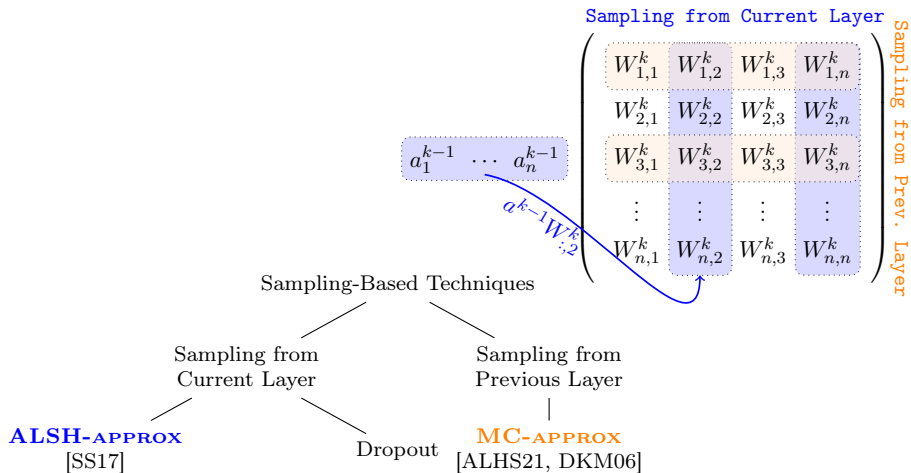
Sampling from Current Layer

Sampling from Prev. Layer

$a_1^{k-1} \cdots a_n^{k-1}$

$a^{k-1}W_{:,2}^k$

| $W_{1,1}^k$ | $W_{1,2}^k$ | $W_{1,3}^k$ | $W_{1,n}^k$ |
|---|---|---|---|
| $W_{2,1}^k$ | $W_{2,2}^k$ | $W_{2,3}^k$ | $W_{2,n}^k$ |
| $W_{3,1}^k$ | $W_{3,2}^k$ | $W_{3,3}^k$ | $W_{3,n}^k$ |
| $\vdots$ | $\vdots$ | $\vdots$ | $\vdots$ |
| $W_{n,1}^k$ | $W_{n,2}^k$ | $W_{n,3}^k$ | $W_{n,n}^k$ |

Sampling-Based Techniques

Sampling from Current Layer

Sampling from Previous Layer

ALSH-APPROX
[SS17]

Dropout

MC-APPROX
[ALHS21, DKM06]